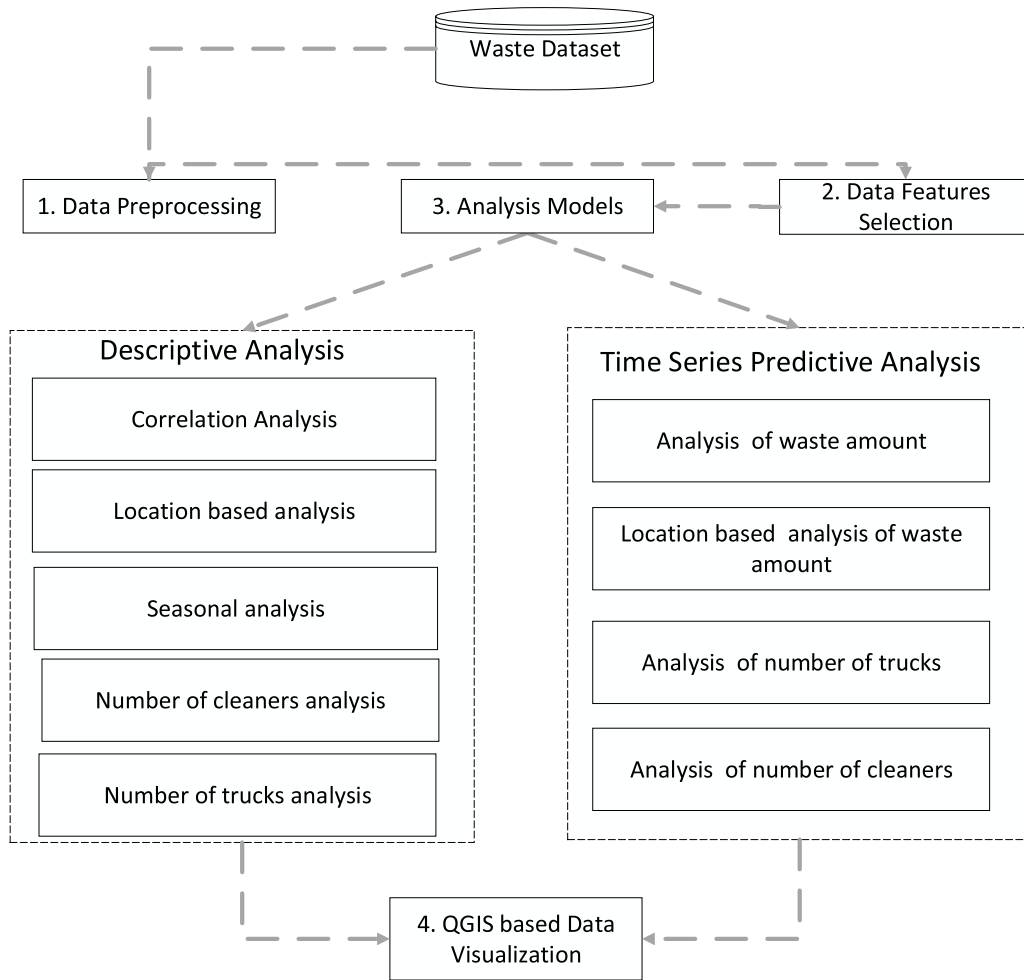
Waste Dataset

1. Data Preprocessing

3. Analysis Models

2. Data Features Selection

Descriptive Analysis

Correlation Analysis

Location based analysis

Seasonal analysis

Number of cleaners analysis

Number of trucks analysis

Time Series Predictive Analysis

Analysis of waste amount

Location based analysis of waste amount

Analysis of number of trucks

Analysis of number of cleaners

4. QGIS based Data Visualization